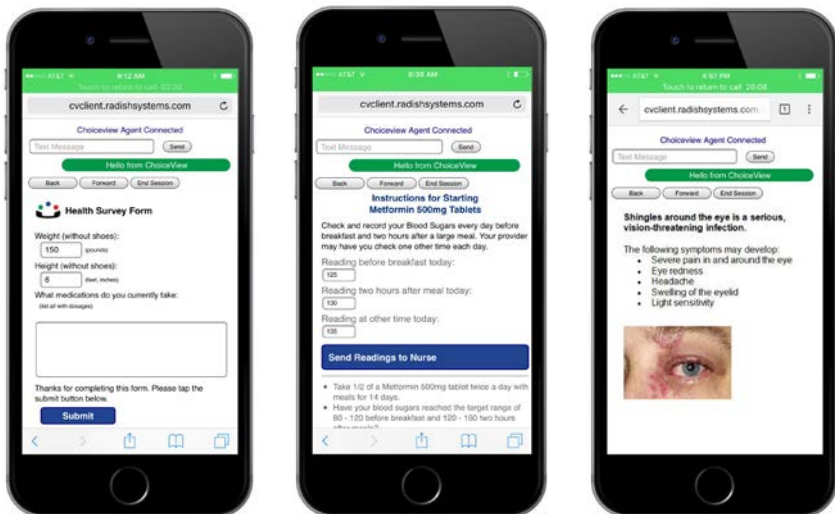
AT&T 9:12 AM
Touch to return to call 02:30
cvclient.radishsystems.com
Choiceview Agent Connected
Text Message
Send
Hello from ChoiceView
Back
Forward
End Session
Health Survey Form
Weight (without shoes):
150 (pounds)
Height (without shoes):
6 (feet, inches)
What medications do you currently take:
(list all with dosages)
Thanks for completing this form. Please tap the submit button below.
Submit

AT&T 8:38 AM
cvclient.radishsystems.com
Choiceview Agent Connected
Text Message
Send
Hello from ChoiceView
Back
Forward
End Session
Instructions for Starting Metformin 500mg Tablets
Check and record your Blood Sugars every day before breakfast and two hours after a large meal. Your provider may have you check one other time each day.
Reading before breakfast today:
125
Reading two hours after meal today:
130
Reading at other time today:
135
Send Readings to Nurse
• Take 1/2 of a Metformin 500mg tablet twice a day with meals for 14 days.
• Have your blood sugars reached the target range of 80 - 120 before breakfast and 120 - 160 two hours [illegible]

AT&T 4:57 PM
Touch to return to call 20:08
cvclient.radishsystems.com
1
Choiceview Agent Connected
Text Message
Send
Hello from ChoiceView
Back
Forward
End Session
Shingles around the eye is a serious, vision-threatening infection.
The following symptoms may develop:
• Severe pain in and around the eye
• Eye redness
• Headache
• Swelling of the eyelid
• Light sensitivity